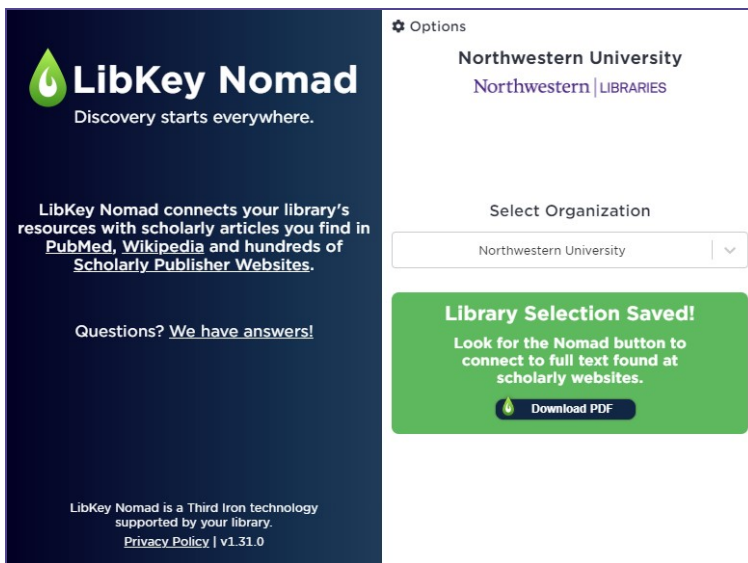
LibKey Nomad

Discovery starts everywhere.

LibKey Nomad connects your library's resources with scholarly articles you find in PubMed, Wikipedia and hundreds of Scholarly Publisher Websites.

Questions? We have answers!

LibKey Nomad is a Third Iron technology supported by your library.

Privacy Policy | v1.31.0

Options

Northwestern University

Northwestern | LIBRARIES

Select Organization

Northwestern University

Library Selection Saved!

Look for the Nomad button to connect to full text found at scholarly websites.

Download PDF